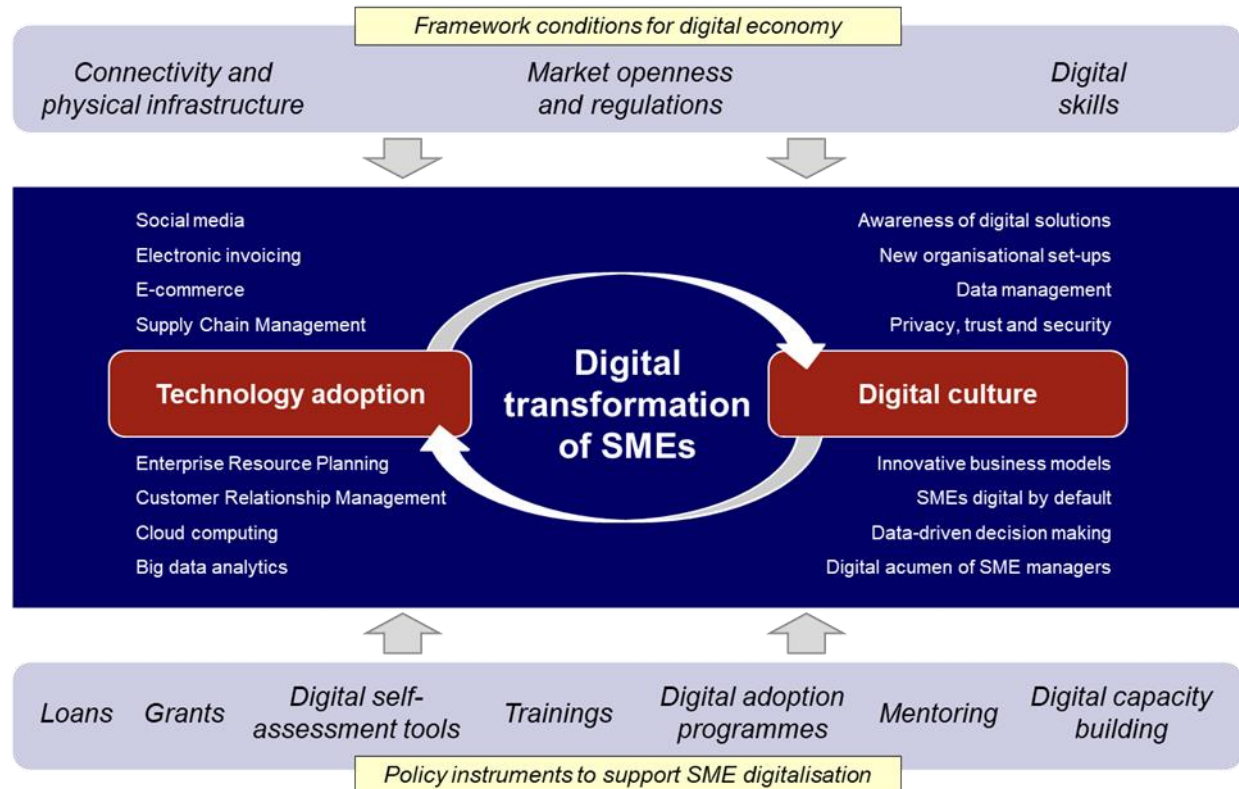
Framework conditions for digital economy

Connectivity and physical infrastructure

Market openness and regulations

Digital skills

Social media
Electronic invoicing
E-commerce
Supply Chain Management

Technology adoption

Enterprise Resource Planning
Customer Relationship Management
Cloud computing
Big data analytics

Digital transformation of SMEs

Awareness of digital solutions
New organisational set-ups
Data management
Privacy, trust and security

Digital culture

Innovative business models
SMEs digital by default
Data-driven decision making
Digital acumen of SME managers

Loans

Grants

Digital self-assessment tools

Trainings

Digital adoption programmes

Mentoring

Digital capacity building

Policy instruments to support SME digitalisation